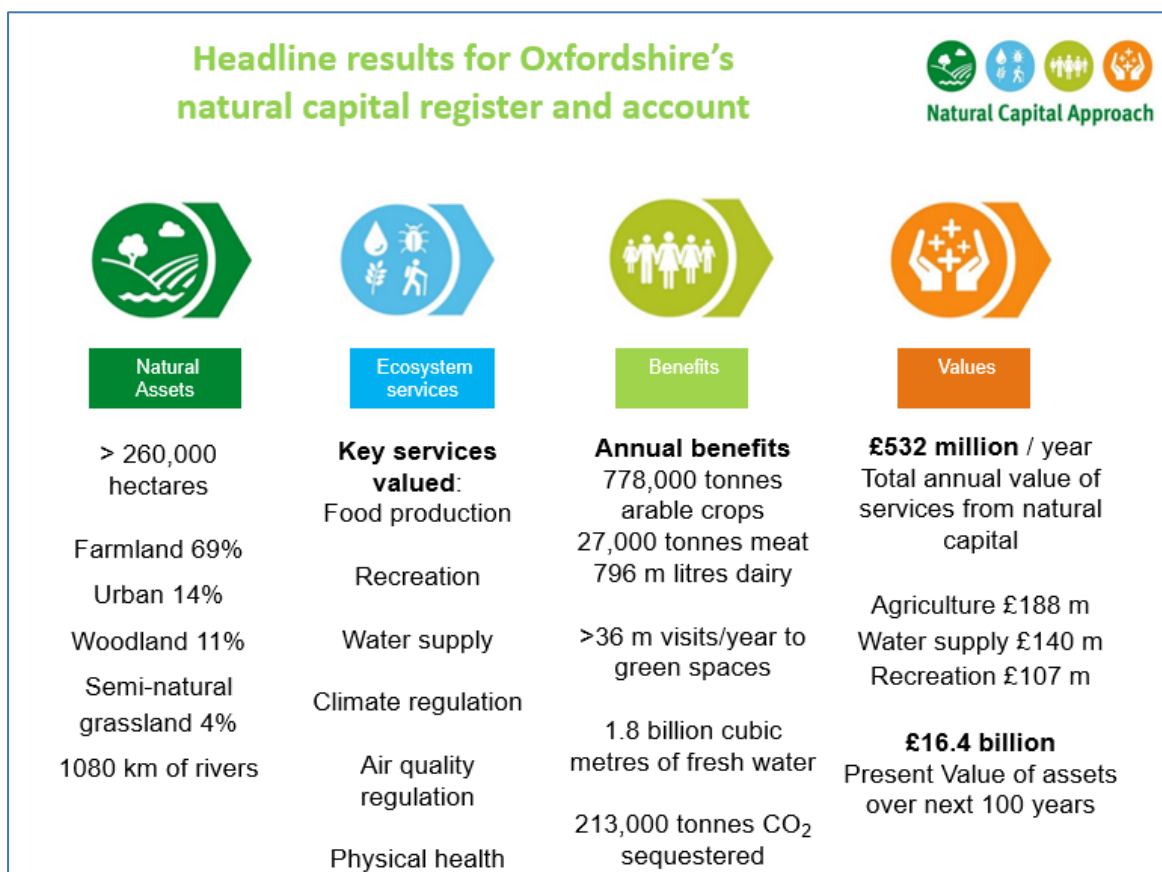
Headline results for Oxfordshire's natural capital register and account

Natural Capital Approach

Natural Assets

> 260,000 hectares

Farmland 69%

Urban 14%

Woodland 11%

Semi-natural grassland 4%

1080 km of rivers

Ecosystem services

**Key services valued**:
Food production

Recreation

Water supply

Climate regulation

Air quality regulation

Physical health

Benefits

**Annual benefits**
778,000 tonnes arable crops
27,000 tonnes meat
796 m litres dairy

>36 m visits/year to green spaces

1.8 billion cubic metres of fresh water

213,000 tonnes $CO_2$ sequestered

Values

**£532 million** / year
Total annual value of services from natural capital

Agriculture £188 m
Water supply £140 m
Recreation £107 m

**£16.4 billion**
Present Value of assets over next 100 years